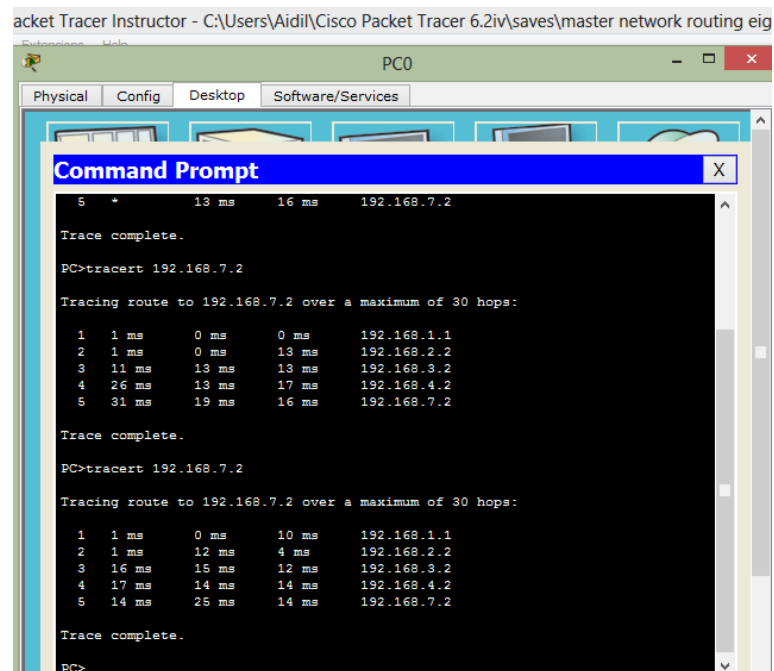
acket Tracer Instructor - C:\Users\Aidil\Cisco Packet Tracer 6.2iv\saves\master network routing eig

PC0

Physical Config Desktop Software/Services

Command Prompt

X

5 * 13 ms 16 ms 192.168.7.2

Trace complete.

PC>tracert 192.168.7.2

Tracing route to 192.168.7.2 over a maximum of 30 hops:

1 1 ms 0 ms 0 ms 192.168.1.1
2 1 ms 0 ms 13 ms 192.168.2.2
3 11 ms 13 ms 13 ms 192.168.3.2
4 26 ms 13 ms 17 ms 192.168.4.2
5 31 ms 19 ms 16 ms 192.168.7.2

Trace complete.

PC>tracert 192.168.7.2

Tracing route to 192.168.7.2 over a maximum of 30 hops:

1 1 ms 0 ms 10 ms 192.168.1.1
2 1 ms 12 ms 4 ms 192.168.2.2
3 16 ms 15 ms 12 ms 192.168.3.2
4 17 ms 14 ms 14 ms 192.168.4.2
5 14 ms 25 ms 14 ms 192.168.7.2

Trace complete.

PC>